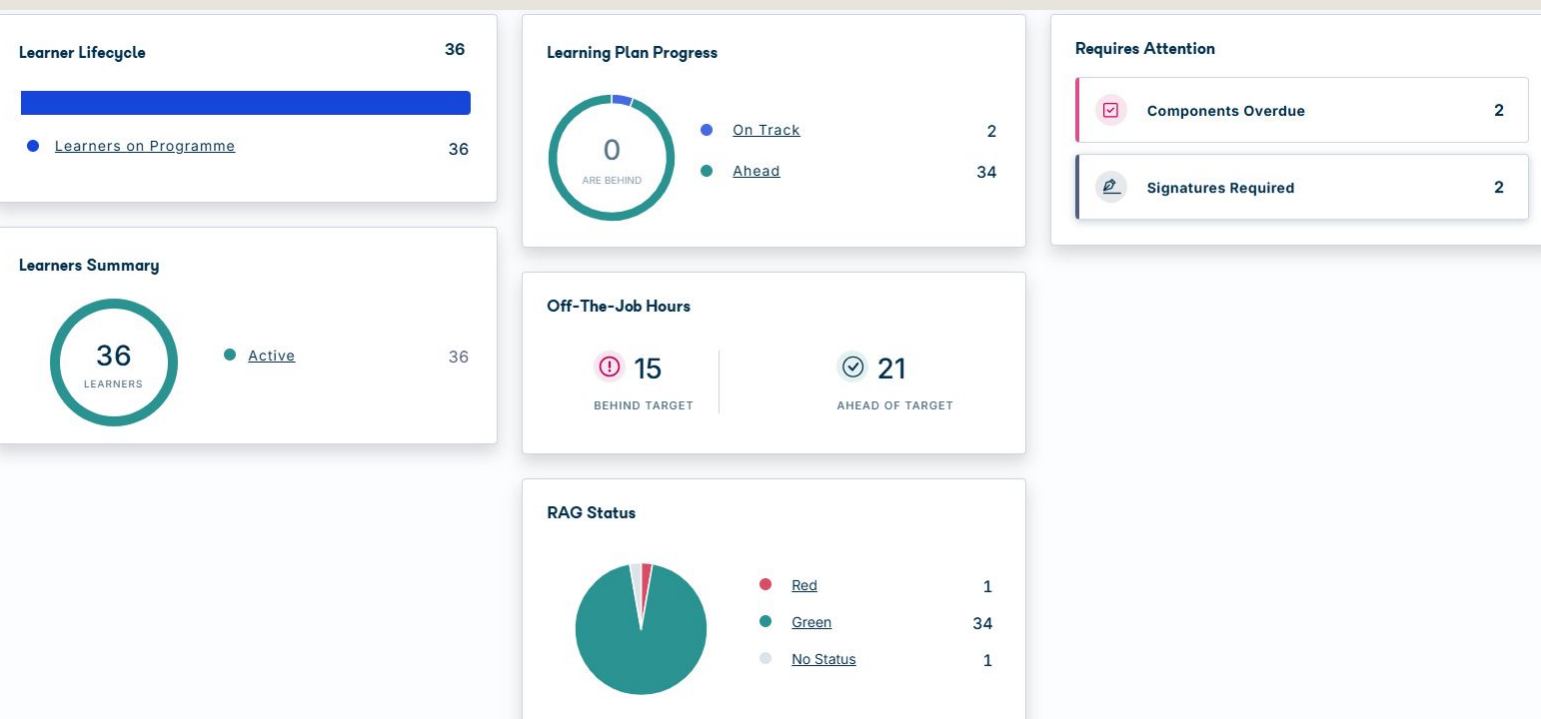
Learner Lifecycle 36

Learners on Programme 36

Learners Summary

36
LEARNERS

Active 36

Learning Plan Progress

0
ARE BEHIND

On Track 2

Ahead 34

Off-The-Job Hours

15
BEHIND TARGET

21
AHEAD OF TARGET

RAG Status

Red 1

Green 34

No Status 1

Requires Attention

Components Overdue 2

Signatures Required 2